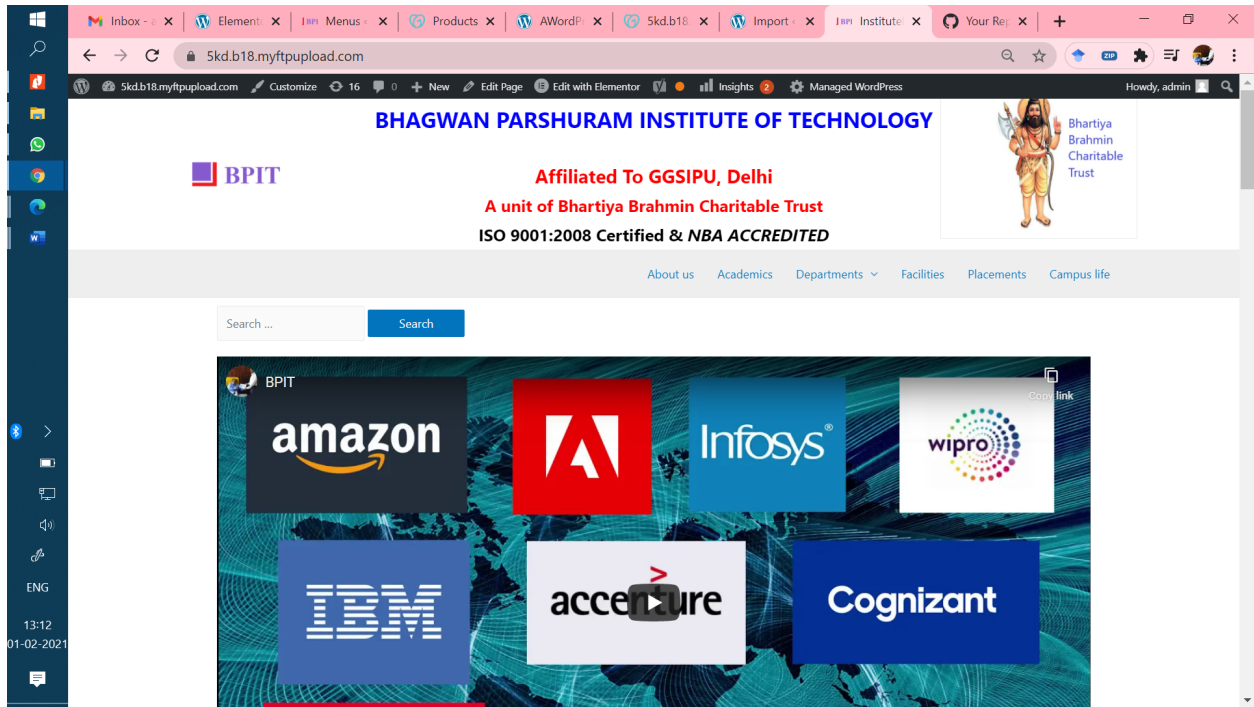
Inbox - a ×
Elemento ×
BPI Menus ×
Products ×
AWordPr ×
5kd.b18. ×
Import ×
BPI Institute ×
Your Rep ×
+

5kd.b18.myftpupload.com

5kd.b18.myftpupload.com Customize 16 0 New Edit Page Edit with Elementor Insights 2 Managed WordPress Howdy, admin

BHAGWAN PARSHURAM INSTITUTE OF TECHNOLOGY

BPIT

Affiliated To GGSIPU, Delhi

A unit of Bhartiya Brahmin Charitable Trust

ISO 9001:2008 Certified & NBA ACCREDITED

Bhartiya Brahmin Charitable Trust

About us Academics Departments Facilities Placements Campus life

Search ...
Search

BPIT
Copy link

amazon
Infosys
wipro
IBM
accenture
Cognizant

ENG
13:12
01-02-2021